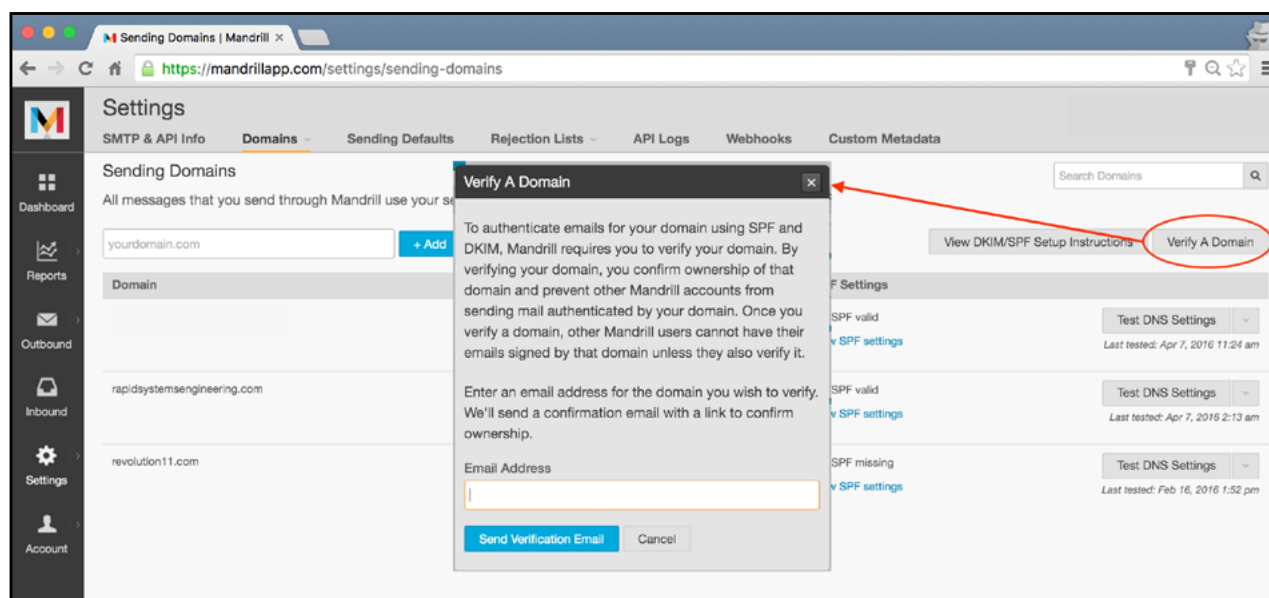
Sending Domains | Mandrill ×

https://mandrillapp.com/settings/sending-domains

Settings

SMTP & API Info | Domains | Sending Defaults | Rejection Lists | API Logs | Webhooks | Custom Metadata

Dashboard

Reports

Outbound

Inbound

Settings

Account

Sending Domains

All messages that you send through Mandrill use your se

Search Domains

yourdomain.com

+ Add

View DKIM/SPF Setup Instructions

Verify A Domain

Domain

F Settings

SPF valid
v SPF settings

Test DNS Settings
Last tested: Apr 7, 2016 11:24 am

rapidsystemsengineering.com

SPF valid
v SPF settings

Test DNS Settings
Last tested: Apr 7, 2016 2:13 am

revolution11.com

SPF missing
v SPF settings

Test DNS Settings
Last tested: Feb 16, 2016 1:52 pm

Verify A Domain

×

To authenticate emails for your domain using SPF and DKIM, Mandrill requires you to verify your domain. By verifying your domain, you confirm ownership of that domain and prevent other Mandrill accounts from sending mail authenticated by your domain. Once you verify a domain, other Mandrill users cannot have their emails signed by that domain unless they also verify it.

Enter an email address for the domain you wish to verify. We'll send a confirmation email with a link to confirm ownership.

Email Address

Send Verification Email

Cancel